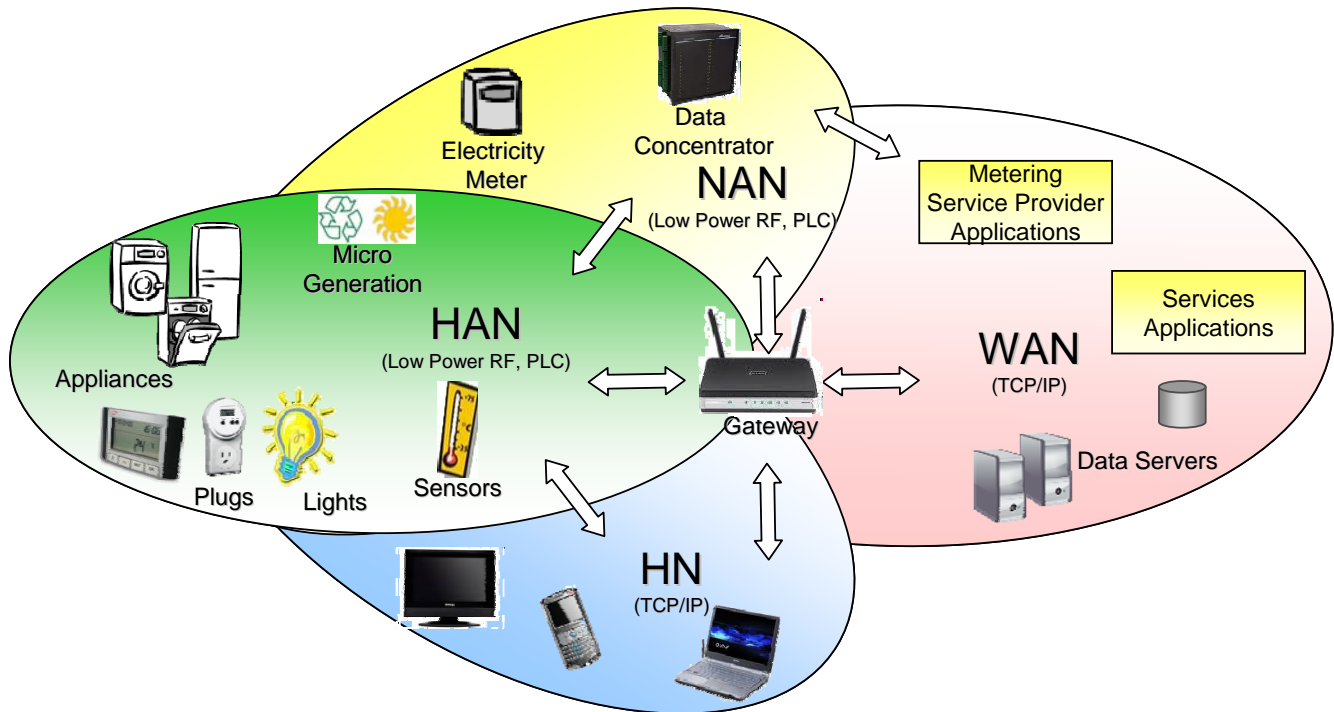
Electricity Meter

Data Concentrator

NAN
(Low Power RF, PLC)

Metering Service Provider Applications

Micro Generation

HAN
(Low Power RF, PLC)

Appliances

Services Applications

WAN
(TCP/IP)

Gateway

Plugs

Lights

Sensors

Data Servers

HN
(TCP/IP)